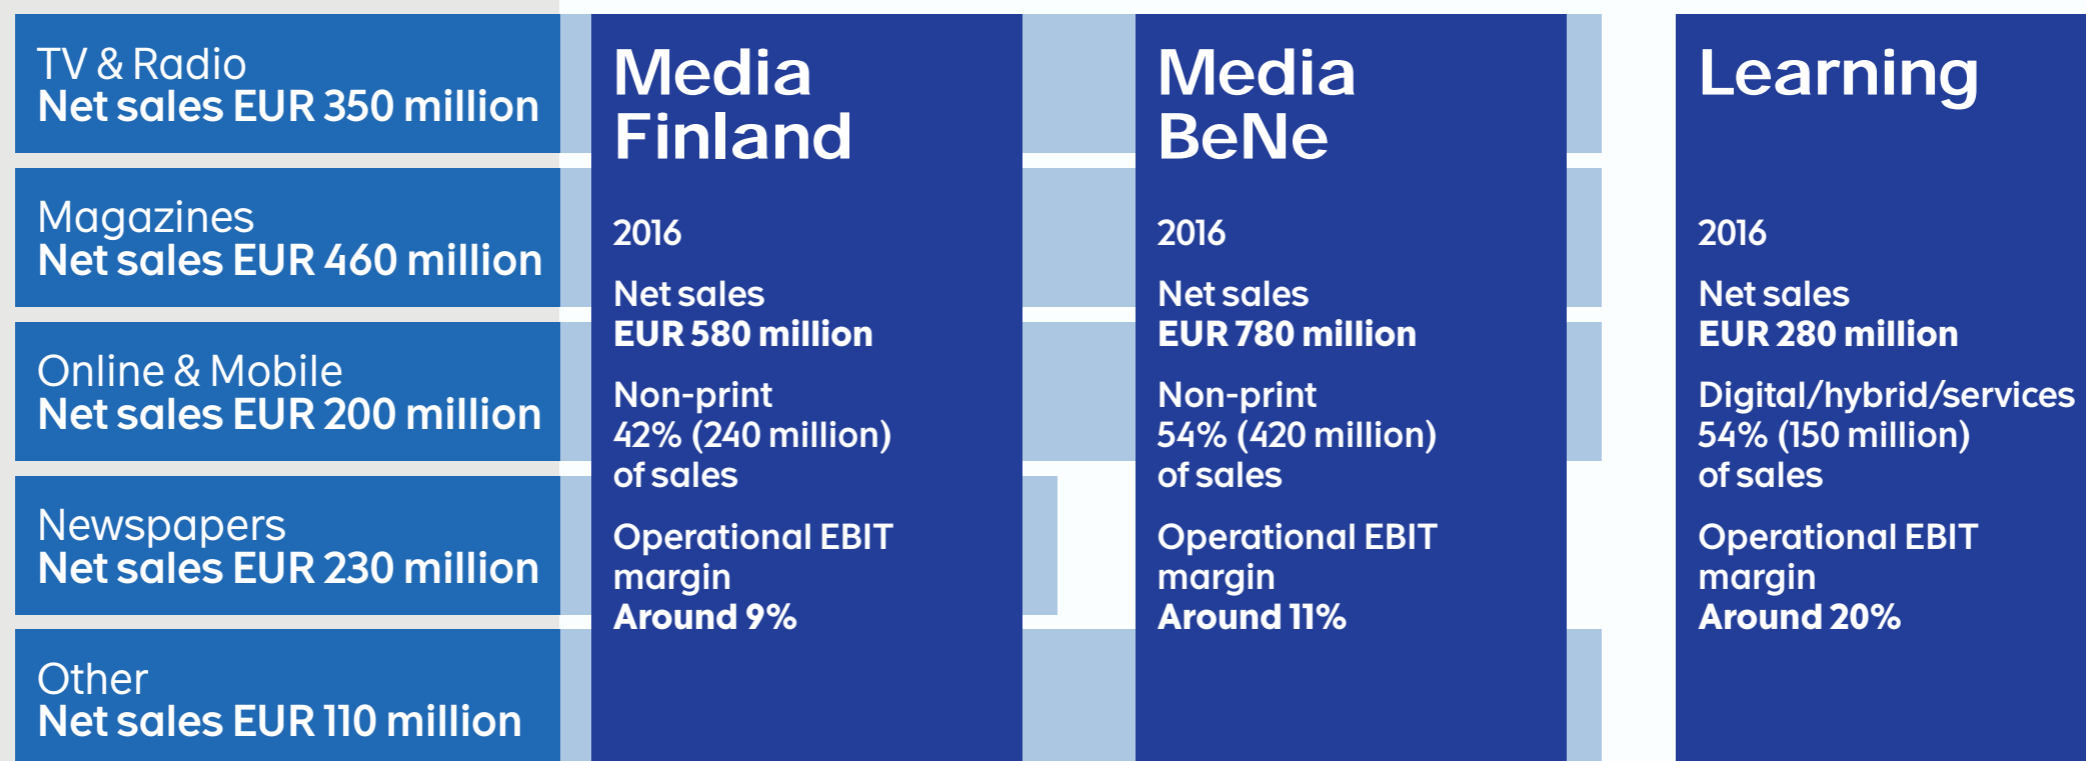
TV & Radio
Net sales EUR 350 million

Magazines
Net sales EUR 460 million

Online & Mobile
Net sales EUR 200 million

Newspapers
Net sales EUR 230 million

Other
Net sales EUR 110 million

Media Finland

2016

Net sales
EUR 580 million

Non-print
42% (240 million)
of sales

Operational EBIT margin
Around 9%

Media BeNe

2016

Net sales
EUR 780 million

Non-print
54% (420 million)
of sales

Operational EBIT margin
Around 11%

Learning

2016

Net sales
EUR 280 million

Digital/hybrid/services
54% (150 million)
of sales

Operational EBIT margin
Around 20%